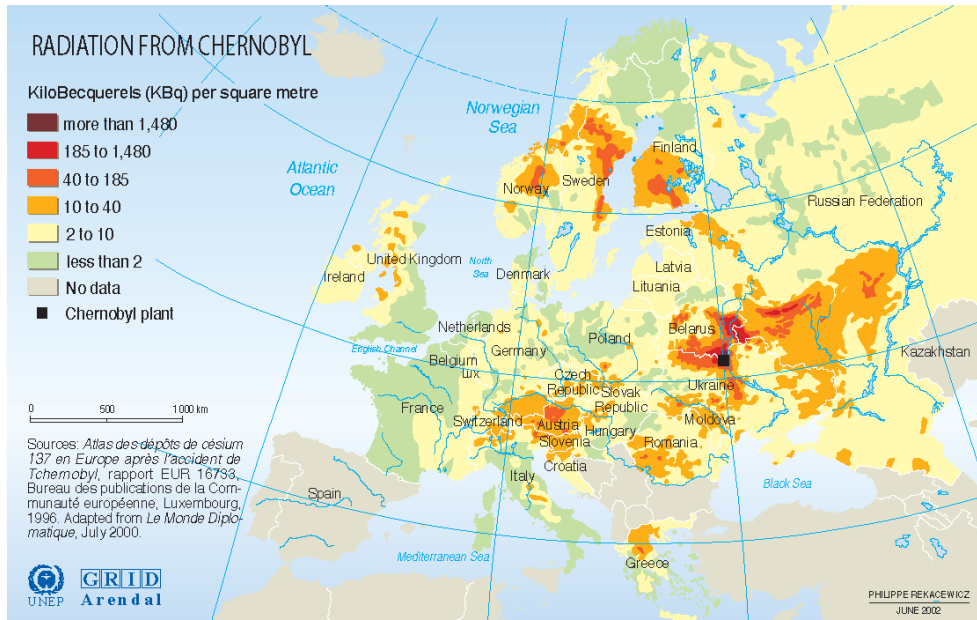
RADIATION FROM CHERNOBYL

KiloBecquerels (KBq) per square metre

more than 1,480
185 to 1,480
40 to 185
10 to 40
2 to 10
less than 2
No data
Chernobyl plant

0 500 1 000 km

Sources: *Atlas des dépôts de césium 137 en Europe après l'accident de Tchernobyl*, rapport EUR 16733, Bureau des publications de la Communauté européenne, Luxembourg, 1996. Adapted from *Le Monde Diplomatique*, July 2000.

Norwegian Sea
Atlantic Ocean
Finland
Norway
Sweden
Russian Federation
Estonia
Latvia
Lituania
United Kingdom
North Sea
Denmark
Ireland
Netherlands
Belarus
Poland
Germany
English Channel
Belgium
Lux
Czech Republic
Slovak Republic
Ukraine
Kazakhstan
France
Switzerland
Austria
Hungary
Moldova
Slovenia
Romania
Croatia
Italy
Black Sea
Spain
Mediterranean Sea
Greece

UNEP
GRID
Arendal

PHILIPPE REKACEWICZ
JUNE 2002